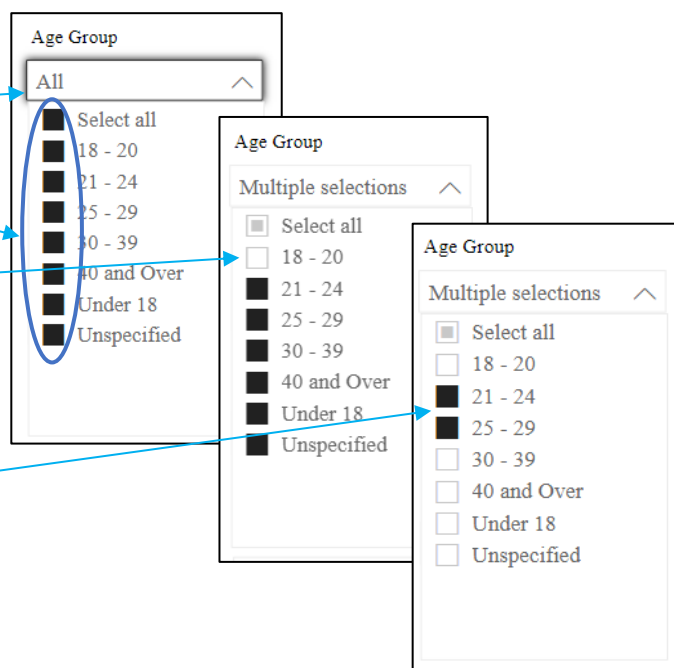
Age Group

All

Select all
18 - 20
21 - 24
25 - 29
30 - 39
40 and Over
Under 18
Unspecified

Age Group

Multiple selections

Select all
18 - 20
21 - 24
25 - 29
30 - 39
40 and Over
Under 18
Unspecified

Age Group

Multiple selections

Select all
18 - 20
21 - 24
25 - 29
30 - 39
40 and Over
Under 18
Unspecified